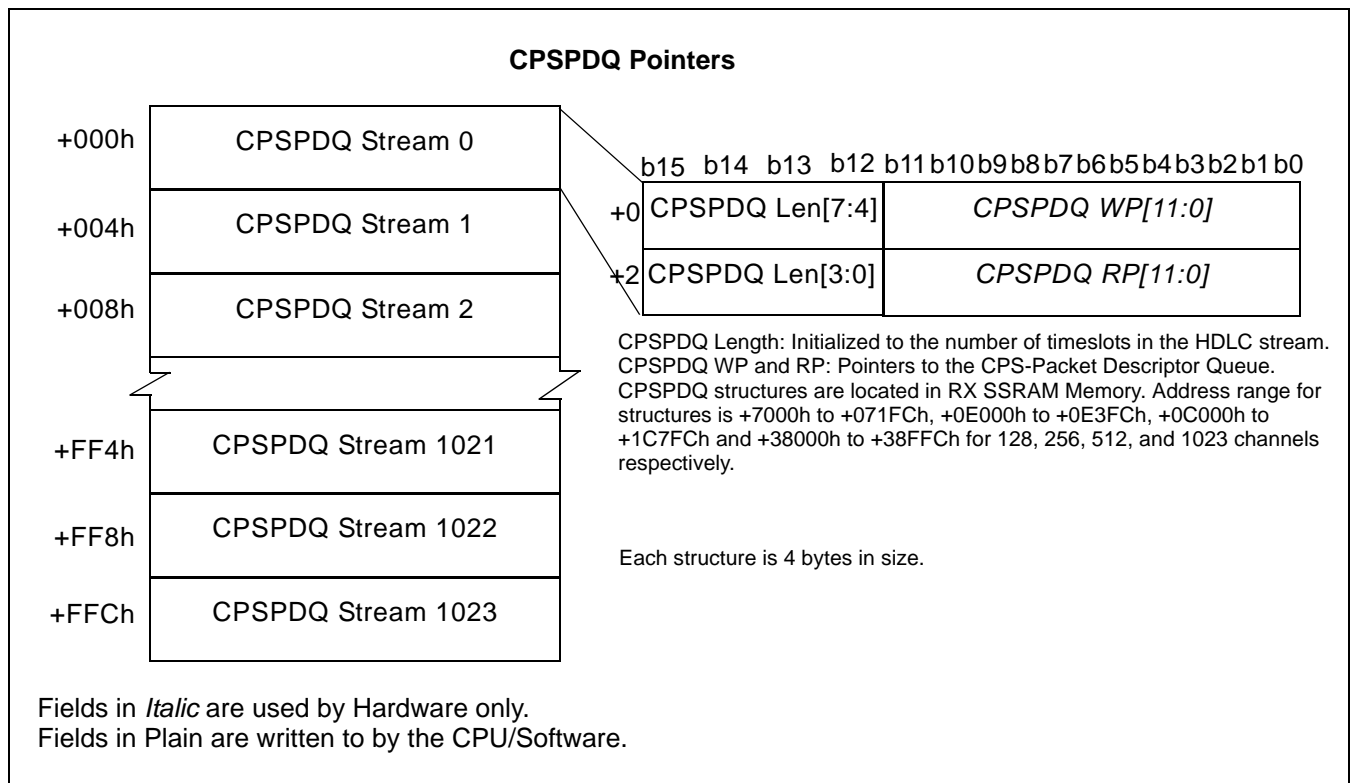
CPSPDQ Pointers

+000h CPSPDQ Stream 0

+004h CPSPDQ Stream 1

+008h CPSPDQ Stream 2

+FF4h CPSPDQ Stream 1021

+FF8h CPSPDQ Stream 1022

+FFCh CPSPDQ Stream 1023

b15 b14 b13 b12 b11 b10 b9 b8 b7 b6 b5 b4 b3 b2 b1 b0

| | | |
|---|---|---|
| +0 | CPSPDQ Len[7:4] | *CPSPDQ WP[11:0]* |
| +2 | CPSPDQ Len[3:0] | *CPSPDQ RP[11:0]* |

CPSPDQ Length: Initialized to the number of timeslots in the HDLC stream. CPSPDQ WP and RP: Pointers to the CPS-Packet Descriptor Queue. CPSPDQ structures are located in RX SSRAM Memory. Address range for structures is +7000h to +071FCh, +0E000h to +0E3FCh, +0C000h to +1C7FCh and +38000h to +38FFCh for 128, 256, 512, and 1023 channels respectively.

Each structure is 4 bytes in size.

Fields in *Italic* are used by Hardware only.
Fields in Plain are written to by the CPU/Software.